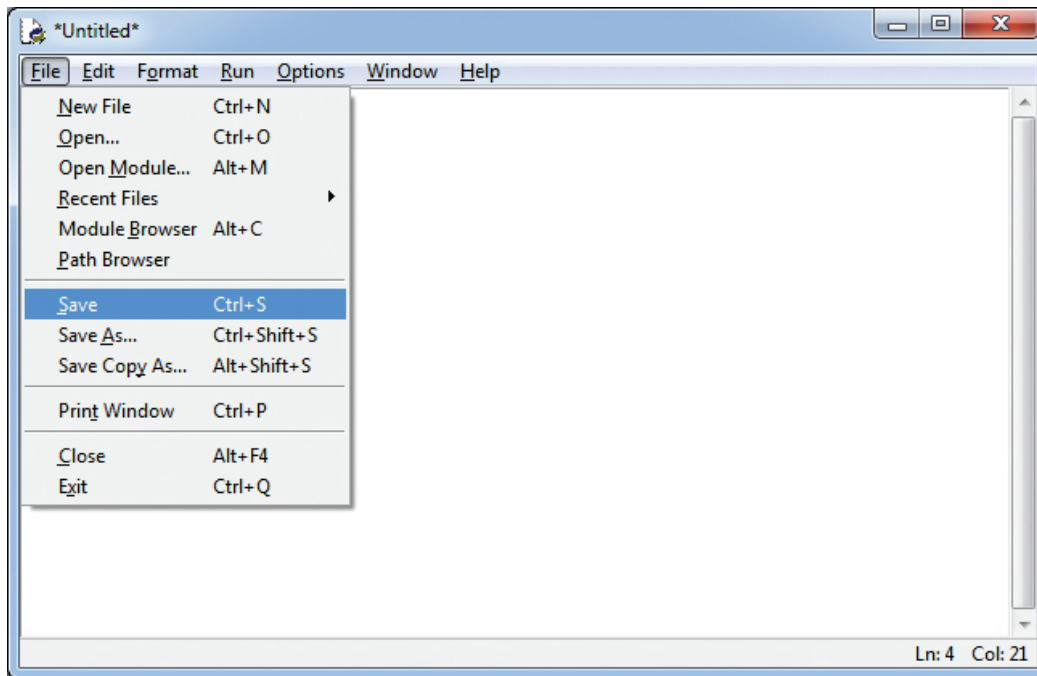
*Untitled*

File Edit Format Run Options Window Help

New File Ctrl+N
Open... Ctrl+O
Open Module... Alt+M
Recent Files
Module Browser Alt+C
Path Browser

Save Ctrl+S
Save As... Ctrl+Shift+S
Save Copy As... Alt+Shift+S

Print Window Ctrl+P

Close Alt+F4
Exit Ctrl+Q

Ln: 4 Col: 21